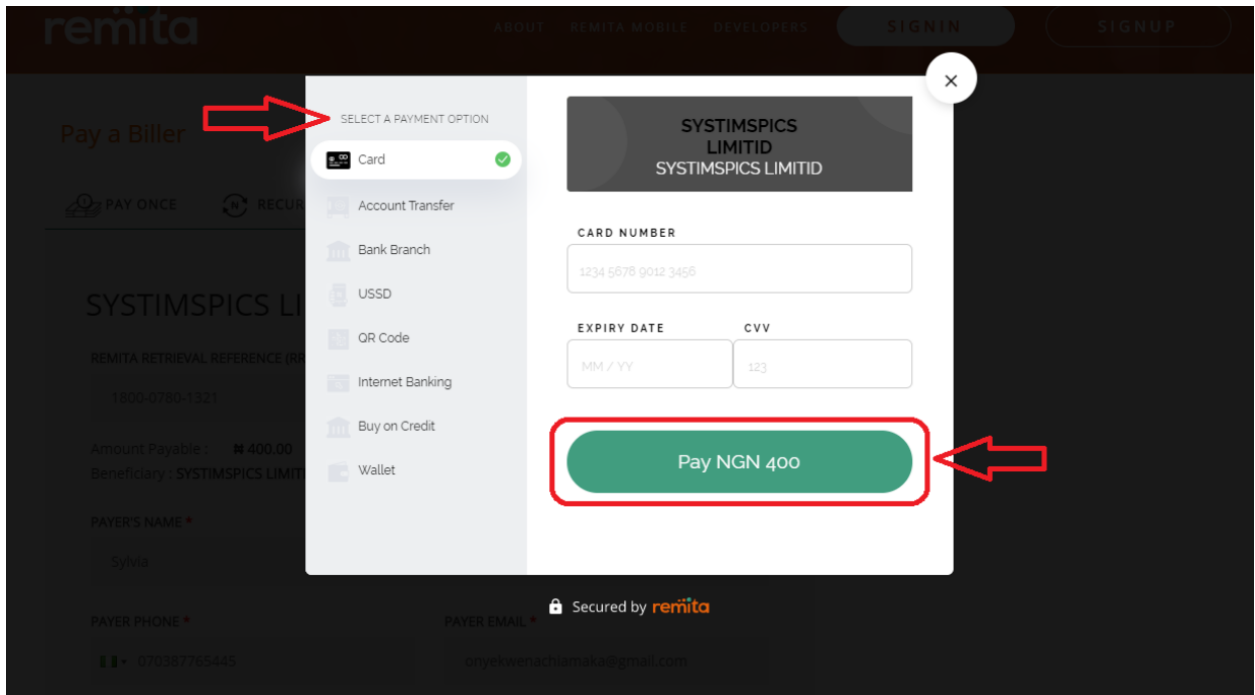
remita

ABOUT REMITA MOBILE DEVELOPERS SIGNIN SIGNUP

Pay a Biller

PAY ONCE RECUR

SYSTIMSPICS LI

REMITA RETRIEVAL REFERENCE (RR

1800-0780-1321

Amount Payable : ₦ 400.00
Beneficiary : SYSTIMSPICS LIMIT

PAYER'S NAME *

Sylvia

PAYER PHONE *

070387765445

PAYER EMAIL *

onyekwenachiamaka@gmail.com

SELECT A PAYMENT OPTION

Card

Account Transfer

Bank Branch

USSD

QR Code

Internet Banking

Buy on Credit

Wallet

SYSTIMSPICS LIMITID
SYSTIMSPICS LIMITID

CARD NUMBER

1234 5678 9012 3456

EXPIRY DATE

MM / YY

CVV

123

Pay NGN 400

Secured by remita